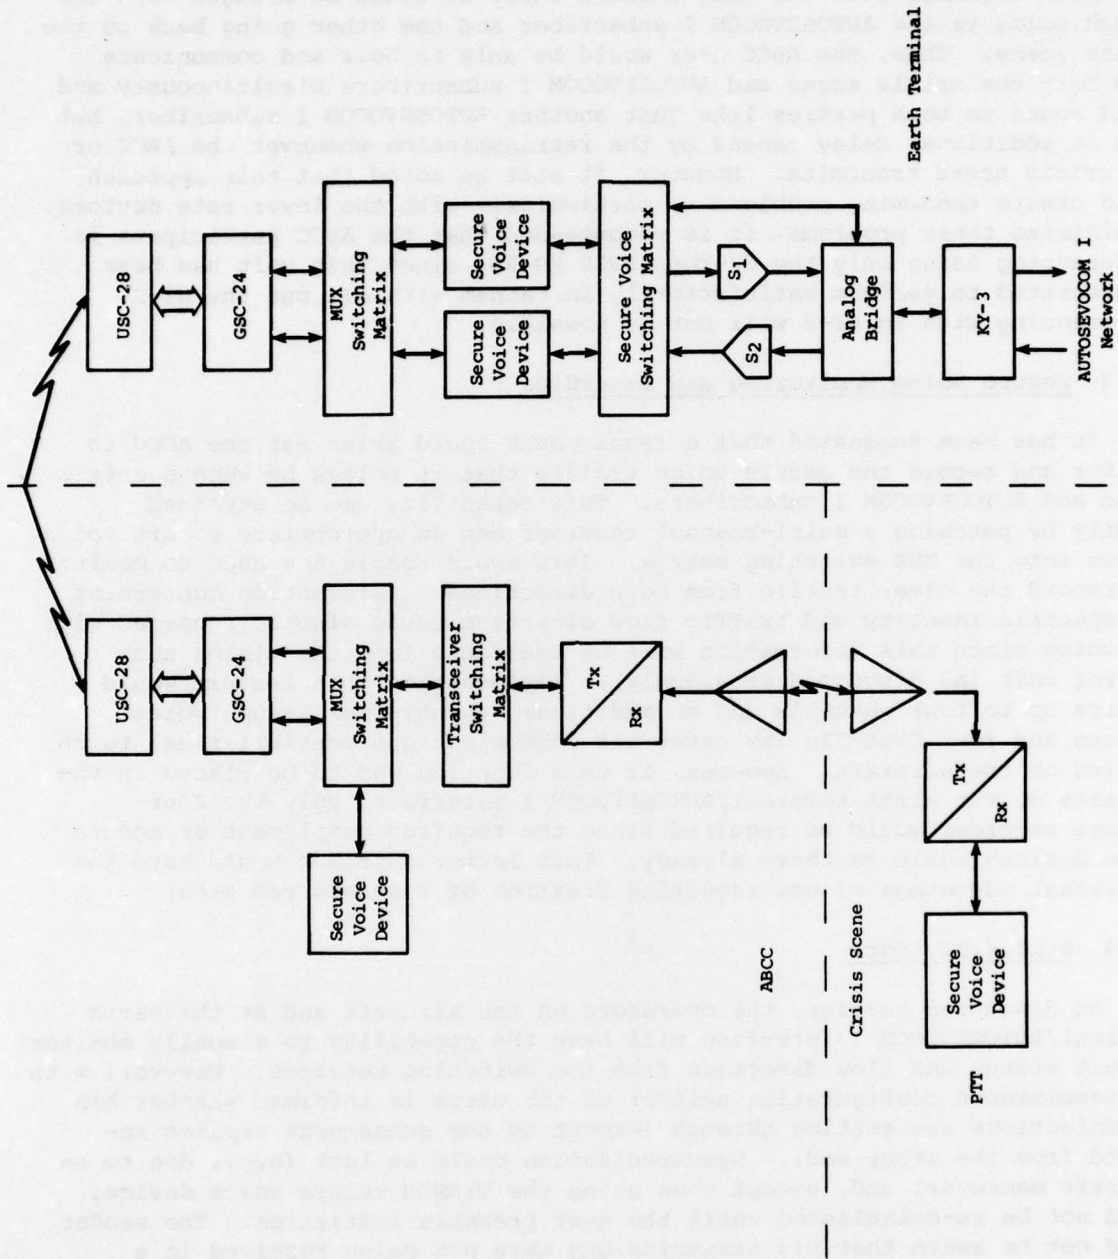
USC-28
GSC-24
MUX Switching Matrix
Secure Voice Device
Secure Voice Device
Secure Voice Switching Matrix
$S_1$
$S_2$
Analog Bridge
KY-3
Earth Terminal
AUTOSEVOCOM I Network

USC-28
GSC-24
MUX Switching Matrix
Transceiver Switching Matrix
Tx
Rx
Tx
Rx
Secure Voice Device

ABCC
Crisis Scene
Secure Voice Device
PTT